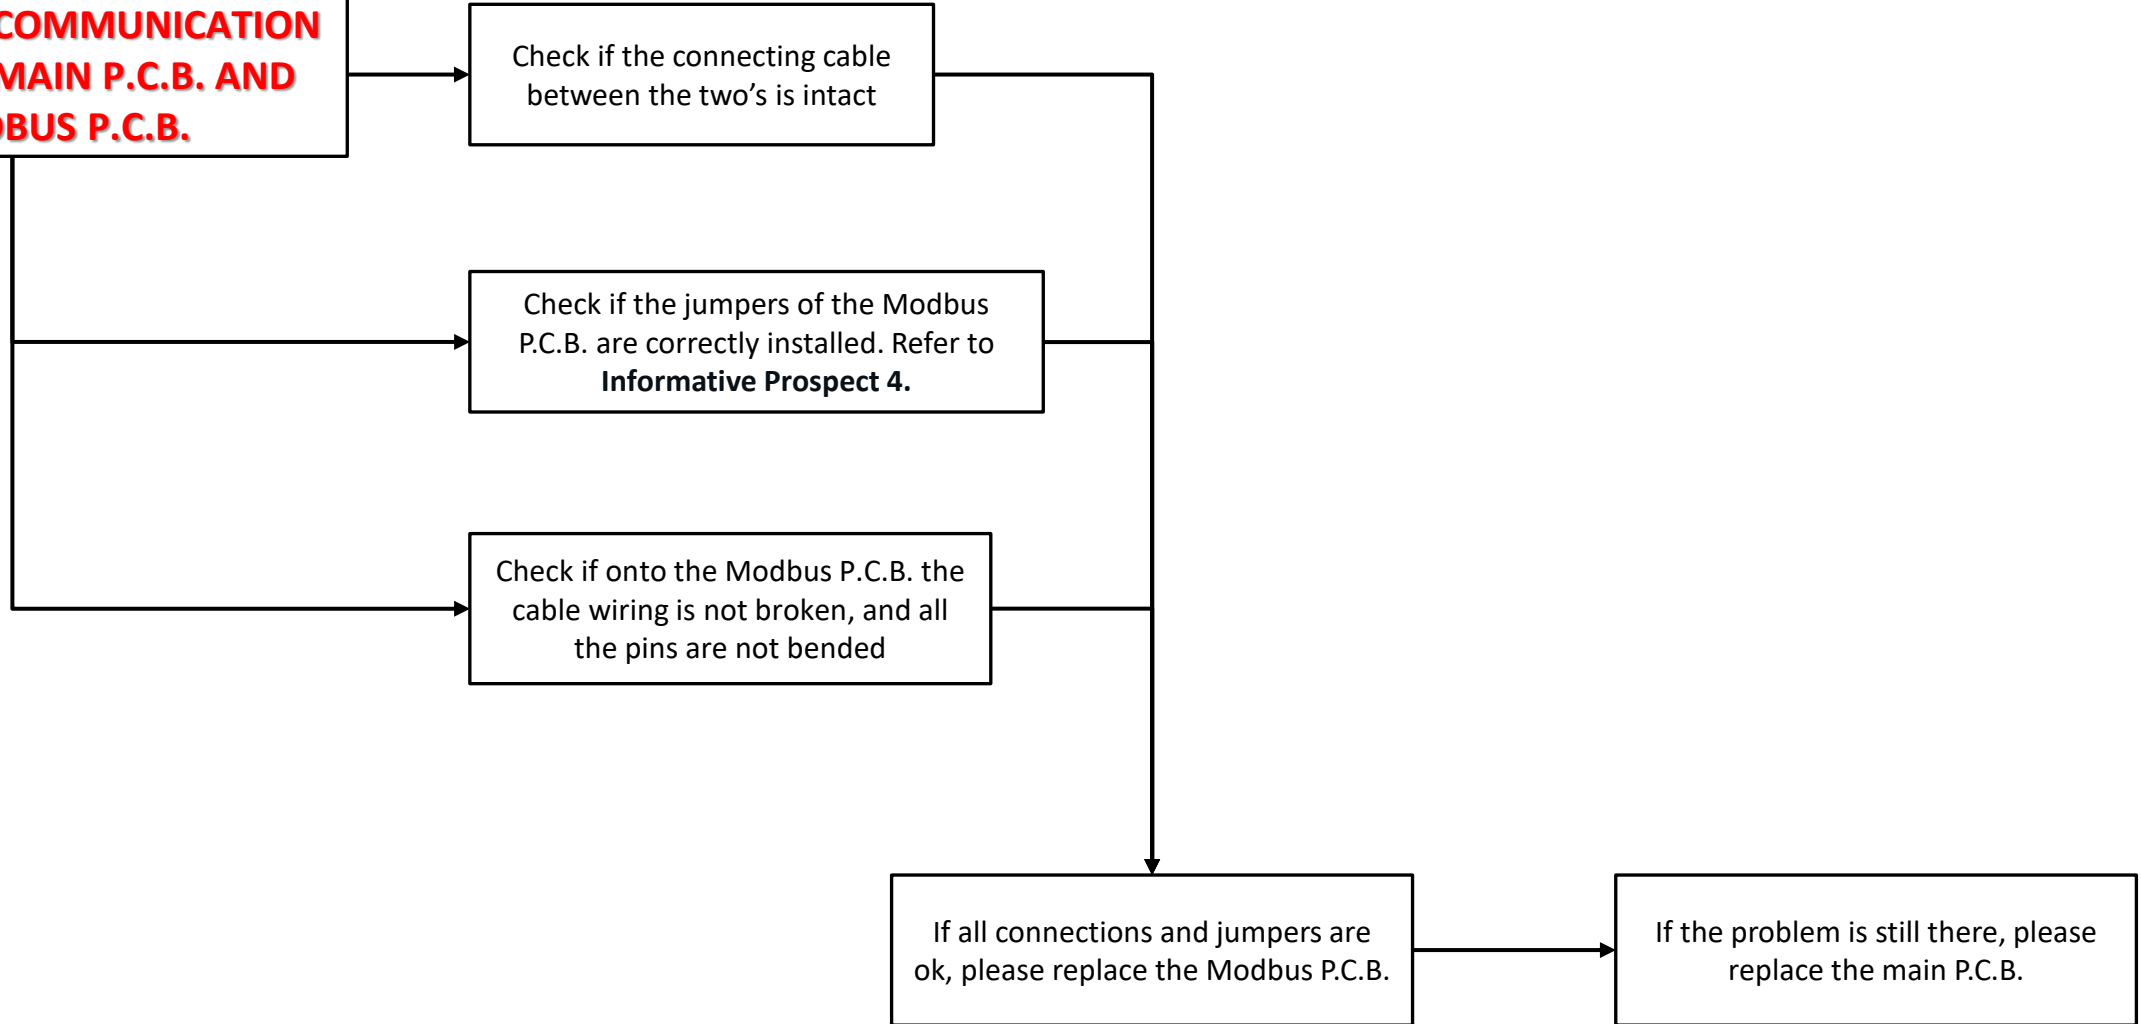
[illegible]COMMUNICATION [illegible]MAIN P.C.B. AND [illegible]BUS P.C.B.

Check if the connecting cable between the two's is intact

Check if the jumpers of the Modbus P.C.B. are correctly installed. Refer to **Informative Prospect 4.**

Check if onto the Modbus P.C.B. the cable wiring is not broken, and all the pins are not bended

If all connections and jumpers are ok, please replace the Modbus P.C.B.

If the problem is still there, please replace the main P.C.B.